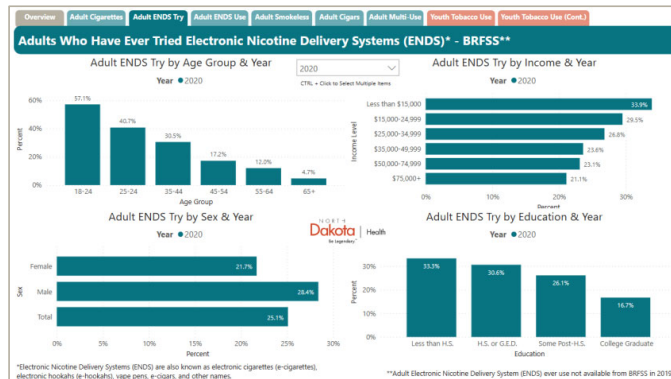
Overview | Adult Cigarettes | Adult ENDS Try | Adult ENDS Use | Adult Smokeless | Adult Cigars | Adult Multi-Use | Youth Tobacco Use | Youth Tobacco Use (Cont.)

Adults Who Have Ever Tried Electronic Nicotine Delivery Systems (ENDS)* - BRFSS**

Adult ENDS Try by Age Group & Year

Year ● 2020

2020

CTRL + Click to Select Multiple Items

| Age Group | Percent |
|---|---|
| 18-24 | 57.1% |
| 25-34 | 40.7% |
| 35-44 | 30.5% |
| 45-54 | 17.2% |
| 55-64 | 12.0% |
| 65+ | 4.7% |

Percent: 0%, 20%, 40%, 60%

Age Group

Adult ENDS Try by Income & Year

Year ● 2020

| Income Level | Percent |
|---|---|
| Less than $15,000 | 33.9% |
| $15,000-24,999 | 29.5% |
| $25,000-34,999 | 26.8% |
| $35,000-49,999 | 23.6% |
| $50,000-74,999 | 23.1% |
| $75,000+ | 21.1% |

0%, 10%, 20%, 30%

Percent

Adult ENDS Try by Sex & Year

Year ● 2020

| Sex | Percent |
|---|---|
| Female | 21.7% |
| Male | 28.4% |
| Total | 25.1% |

0%, 5%, 10%, 15%, 20%, 25%, 30%

Percent

NORTH Dakota | Health
Be Legendary.

Adult ENDS Try by Education & Year

Year ● 2020

| Education | Percent |
|---|---|
| Less than H.S. | 33.3% |
| H.S. or G.E.D. | 30.6% |
| Some Post-H.S. | 26.1% |
| College Graduate | 16.7% |

0%, 10%, 20%, 30%

Percent

Education

*Electronic Nicotine Delivery Systems (ENDS) are also known as electronic cigarettes (e-cigarettes), electronic hookahs (e-hookahs), vape pens, e-cigars, and other names.

**Adult Electronic Nicotine Delivery System (ENDS) ever use not available from BRFSS in 2019